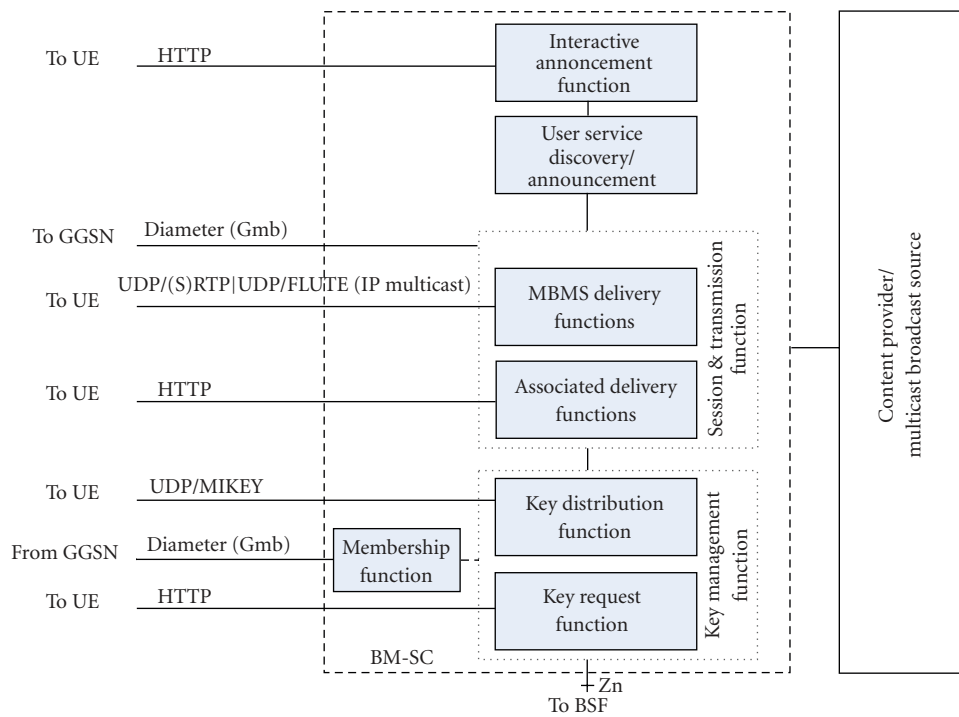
To UE HTTP

Interactive annoncement function

User service discovery/ announcement

To GGSN Diameter (Gmb)

UDP/(S)RTP|UDP/FLUTE (IP multicast)

To UE

MBMS delivery functions

To UE HTTP

Associated delivery functions

Session & transmission function

To UE UDP/MIKEY

Key distribution function

From GGSN Diameter (Gmb)

Membership function

To UE HTTP

Key request function

Key management function

BM-SC

Zn

To BSF

Content provider/ multicast broadcast source